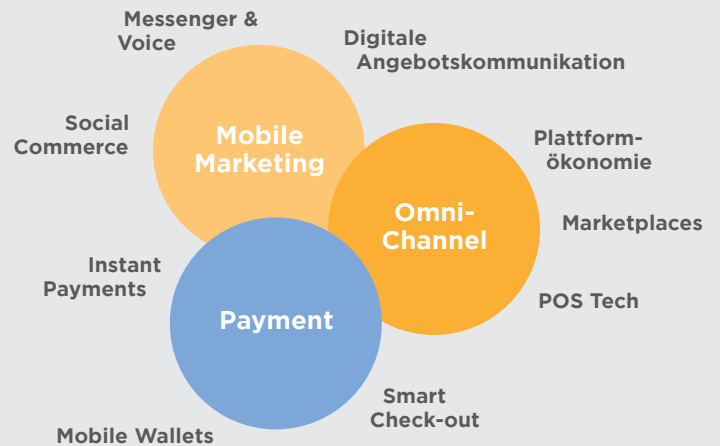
Messenger & Voice

Digitale Angebotskommunikation

Social Commerce

Mobile Marketing

Plattformökonomie

Omni-Channel

Marketplaces

Instant Payments

POS Tech

Payment

Smart Check-out

Mobile Wallets